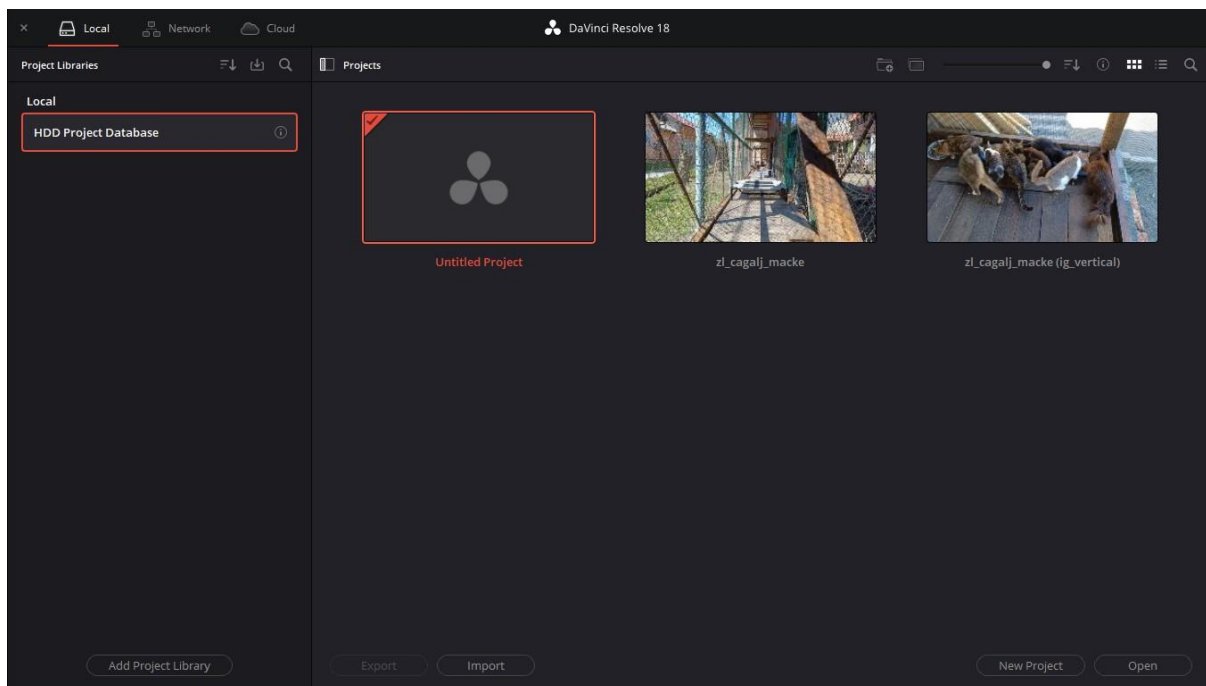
× Local Network Cloud

DaVinci Resolve 18

Project Libraries

Projects

Local

HDD Project Database

Untitled Project

zl_cagalj_macke

zl_cagalj_macke (ig_vertical)

Add Project Library

Export

Import

New Project

Open